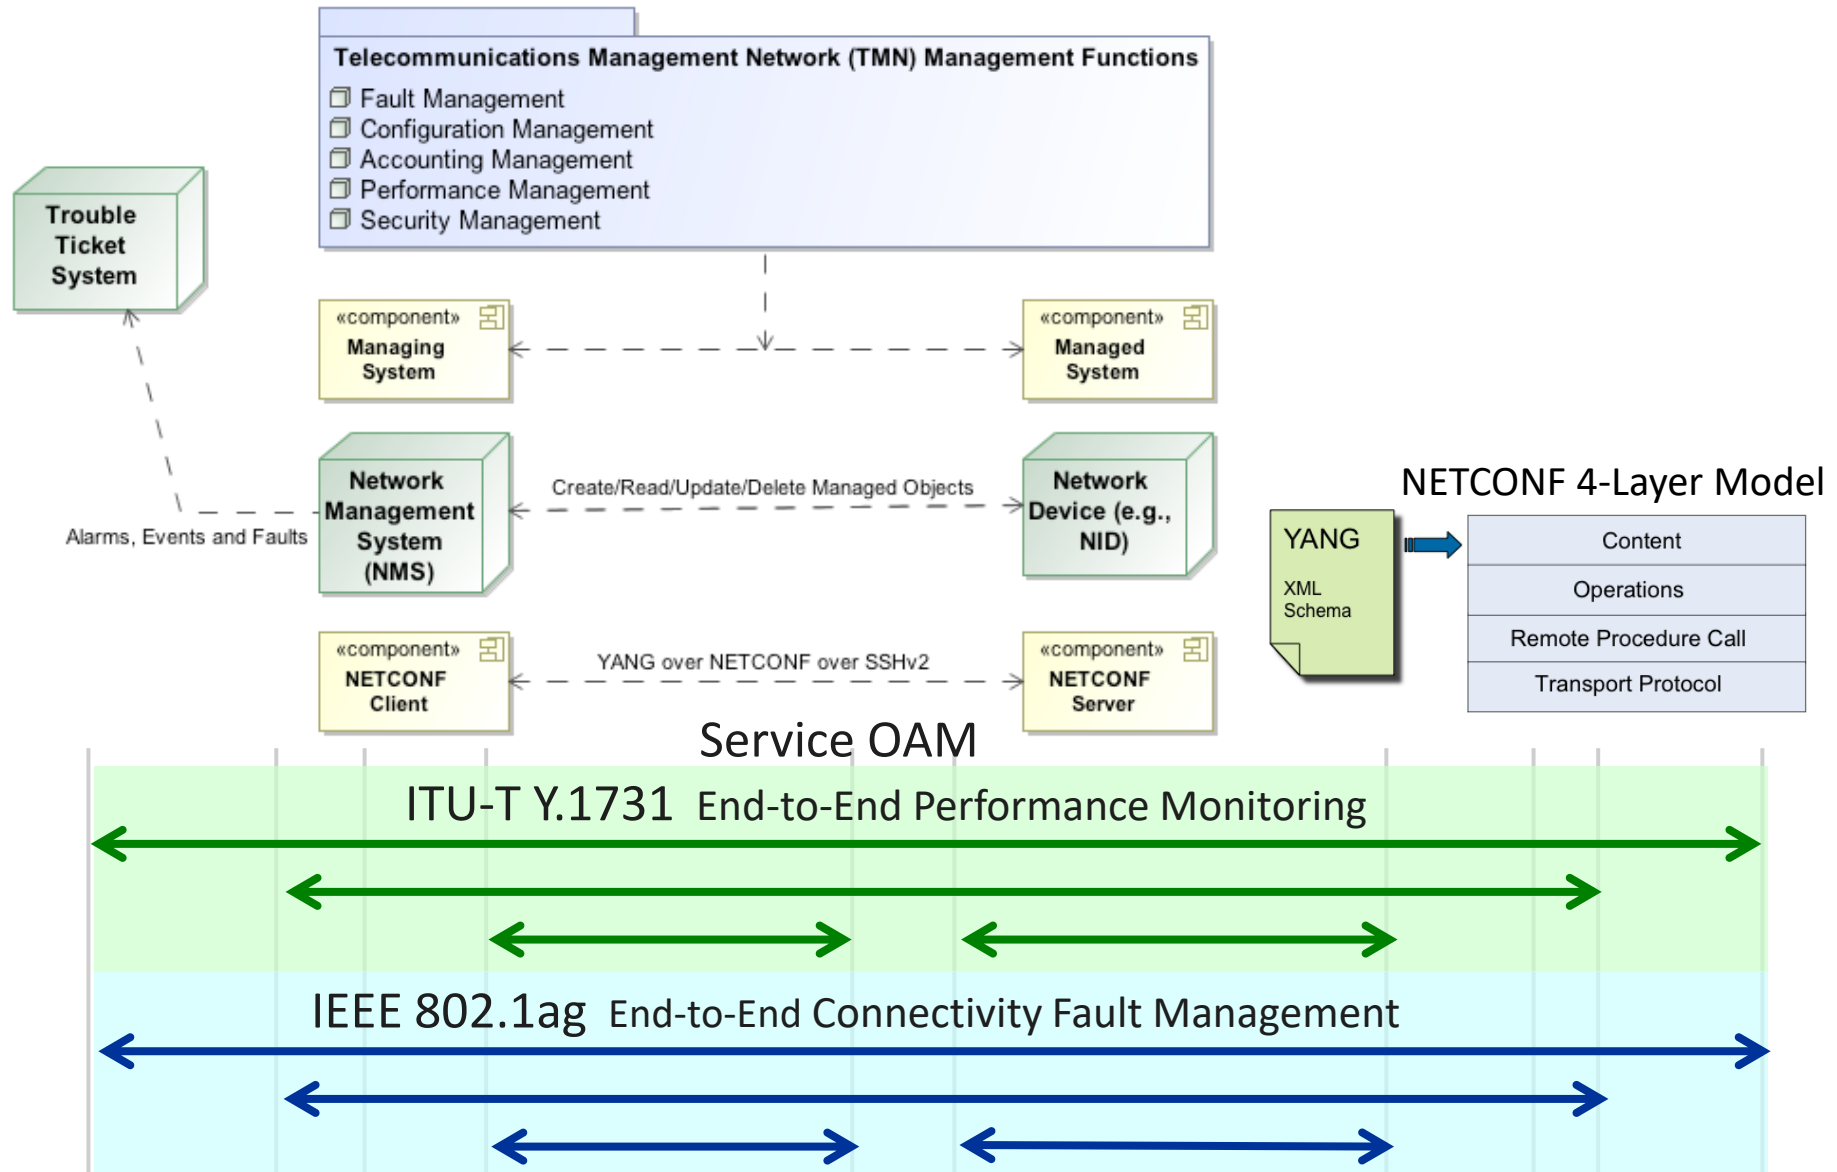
Telecommunications Management Network (TMN) Management Functions
Fault Management
Configuration Management
Accounting Management
Performance Management
Security Management

Trouble Ticket System

«component» Managing System

«component» Managed System

Network Management System (NMS)

Create/Read/Update/Delete Managed Objects

Network Device (e.g., NID)

Alarms, Events and Faults

«component» NETCONF Client

YANG over NETCONF over SSHv2

«component» NETCONF Server

NETCONF 4-Layer Model

YANG
XML Schema

| Content |
|---|
| Operations |
| Remote Procedure Call |
| Transport Protocol |

Service OAM

ITU-T Y.1731 End-to-End Performance Monitoring

IEEE 802.1ag End-to-End Connectivity Fault Management